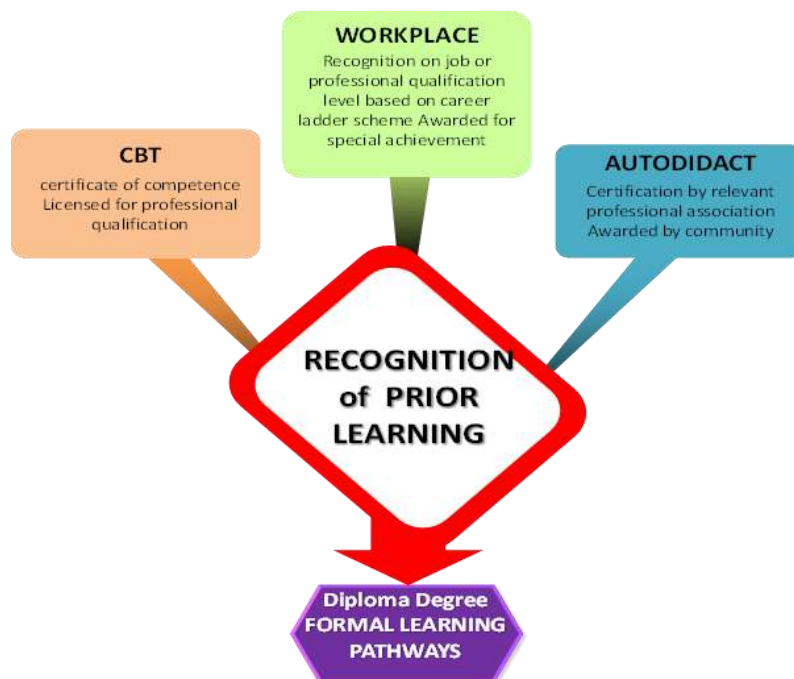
WORKPLACE
Recognition on job or professional qualification level based on career ladder scheme Awarded for special achievement

CBT
certificate of competence Licensed for professional qualification

AUTODIDACT
Certification by relevant professional association Awarded by community

RECOGNITION of PRIOR LEARNING

Diploma Degree
FORMAL LEARNING PATHWAYS